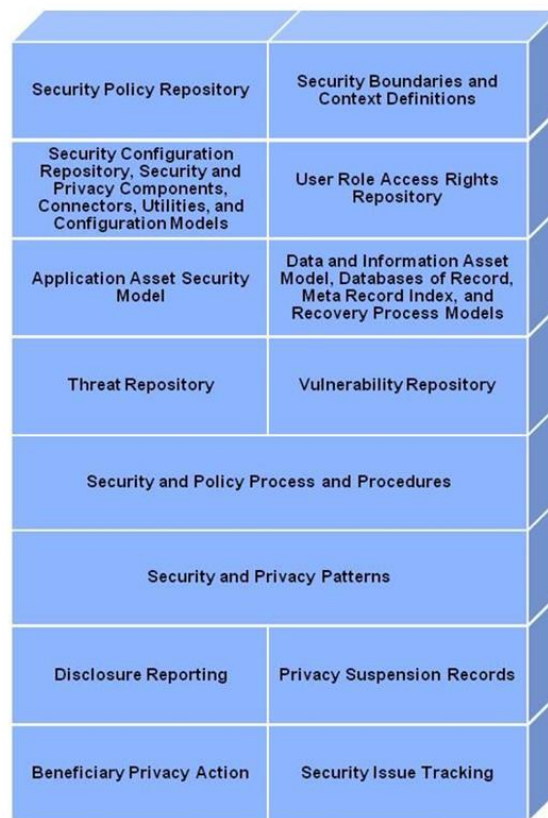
Security Policy Repository

Security Boundaries and Context Definitions

Security Configuration Repository, Security and Privacy Components, Connectors, Utilities, and Configuration Models

User Role Access Rights Repository

Application Asset Security Model

Data and Information Asset Model, Databases of Record, Meta Record Index, and Recovery Process Models

Threat Repository

Vulnerability Repository

Security and Policy Process and Procedures

Security and Privacy Patterns

Disclosure Reporting

Privacy Suspension Records

Beneficiary Privacy Action

Security Issue Tracking